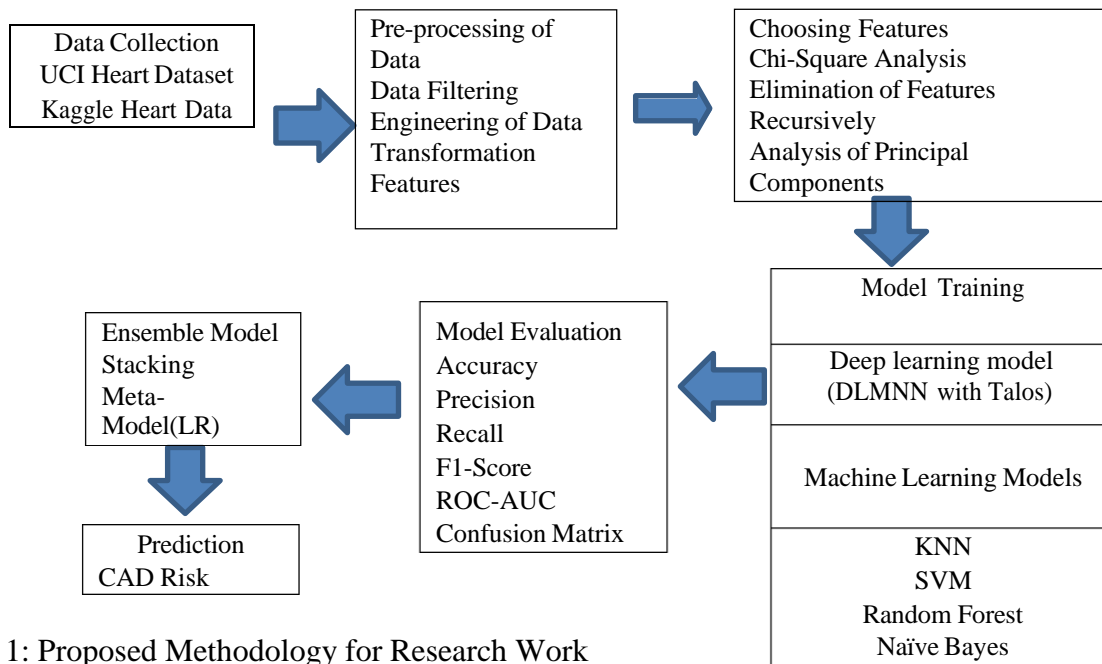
Data Collection
UCI Heart Dataset
Kaggle Heart Data

Pre-processing of Data
Data Filtering
Engineering of Data
Transformation
Features

Choosing Features
Chi-Square Analysis
Elimination of Features Recursively
Analysis of Principal Components

Model Training

Deep learning model (DLMNN with Talos)

Machine Learning Models

KNN
SVM
Random Forest
Naïve Bayes

Model Evaluation
Accuracy
Precision
Recall
F1-Score
ROC-AUC
Confusion Matrix

Ensemble Model
Stacking
Meta-Model(LR)

Prediction
CAD Risk

1: Proposed Methodology for Research Work